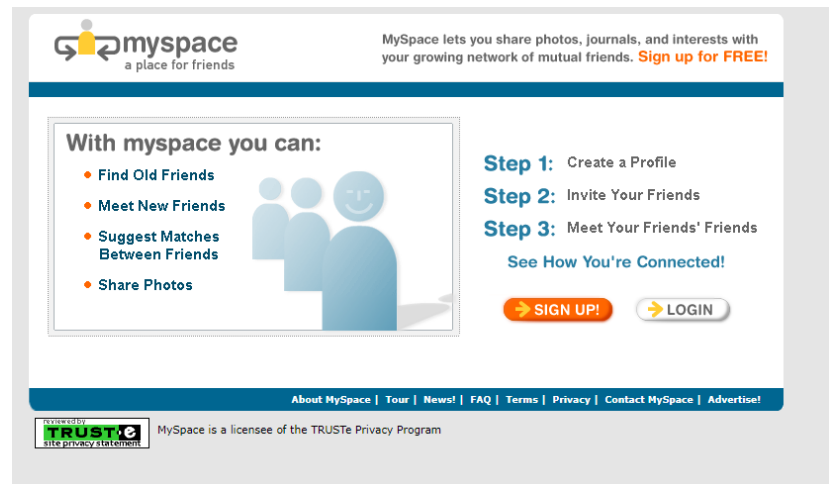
myspace
a place for friends

MySpace lets you share photos, journals, and interests with your growing network of mutual friends. Sign up for FREE!

With myspace you can:

- Find Old Friends
- Meet New Friends
- Suggest Matches Between Friends
- Share Photos

Step 1: Create a Profile
Step 2: Invite Your Friends
Step 3: Meet Your Friends' Friends

See How You're Connected!

SIGN UP!
LOGIN

About MySpace | Tour | News! | FAQ | Terms | Privacy | Contact MySpace | Advertise!

reviewed by TRUSTe site privacy statement

MySpace is a licensee of the TRUSTe Privacy Program